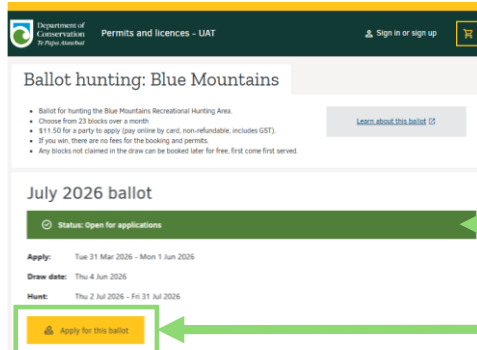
Department of Conservation
Te Papa Atawhai

Permits and licences – UAT

Sign in or sign up

Ballot hunting: Blue Mountains

- Ballot for hunting the Blue Mountains Recreational Hunting Area.
- Choose from 23 blocks over a month
- $11.50 for a party to apply (pay online by card, non-refundable, includes GST).
- If you win, there are no fees for the booking and permits.
- Any blocks not claimed in the draw can be booked later for free, first come first served.

Learn about this ballot

July 2026 ballot

Status: Open for applications

Apply: Tue 31 Mar 2026 - Mon 1 Jun 2026

Draw date: Thu 4 Jun 2026

Hunt: Thu 2 Jul 2026 - Fri 31 Jul 2026

Apply for this ballot